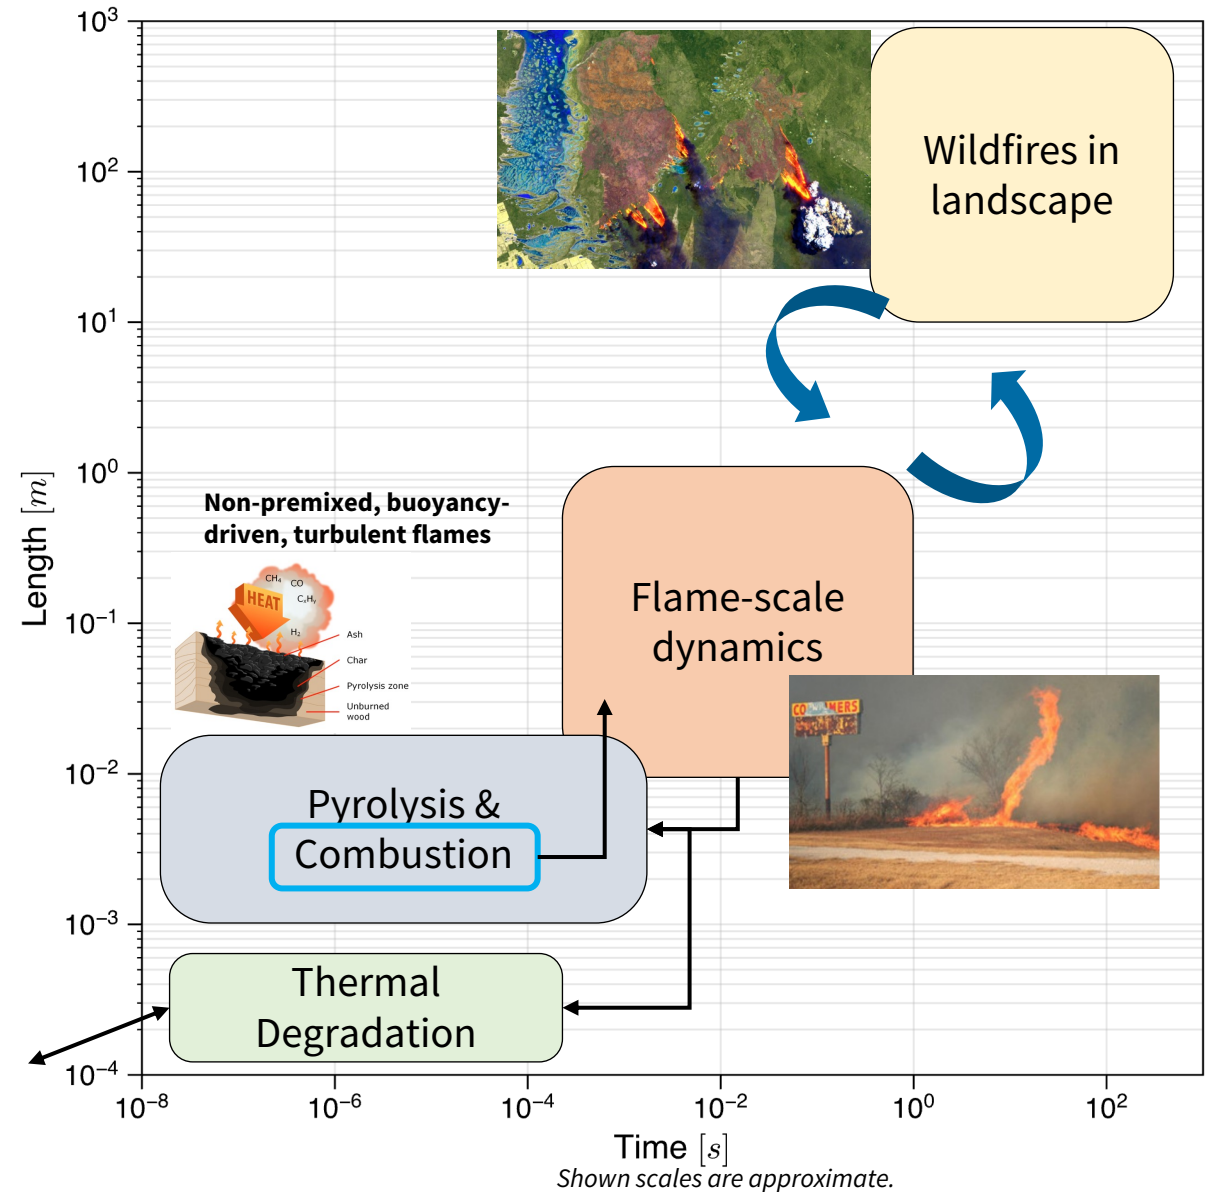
$10^3$

$10^2$

$10^1$

$10^0$

$10^{-1}$

$10^{-2}$

$10^{-3}$

$10^{-4}$

Length $[m]$

Wildfires in landscape

Non-premixed, buoyancy-driven, turbulent flames

HEAT

$CH_4$ CO $C_xH_y$ $H_2$

Ash

Char

Pyrolysis zone

Unburned wood

Flame-scale dynamics

CO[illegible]MERS

Pyrolysis & Combustion

Thermal Degradation

$10^{-8}$ $10^{-6}$ $10^{-4}$ $10^{-2}$ $10^0$ $10^2$

Time $[s]$

Shown scales are approximate.